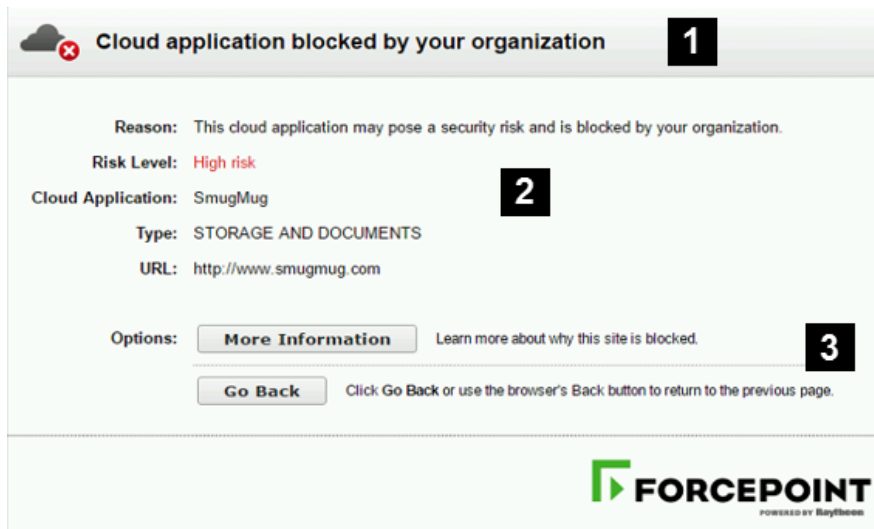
Cloud application blocked by your organization

1

Reason: This cloud application may pose a security risk and is blocked by your organization.

Risk Level: High risk

Cloud Application: SmugMug

2

Type: STORAGE AND DOCUMENTS

URL: http://www.smugmug.com

Options: More Information Learn more about why this site is blocked.

3

Go Back Click Go Back or use the browser's Back button to return to the previous page.

FORCEPOINT
POWERED BY Raytheon